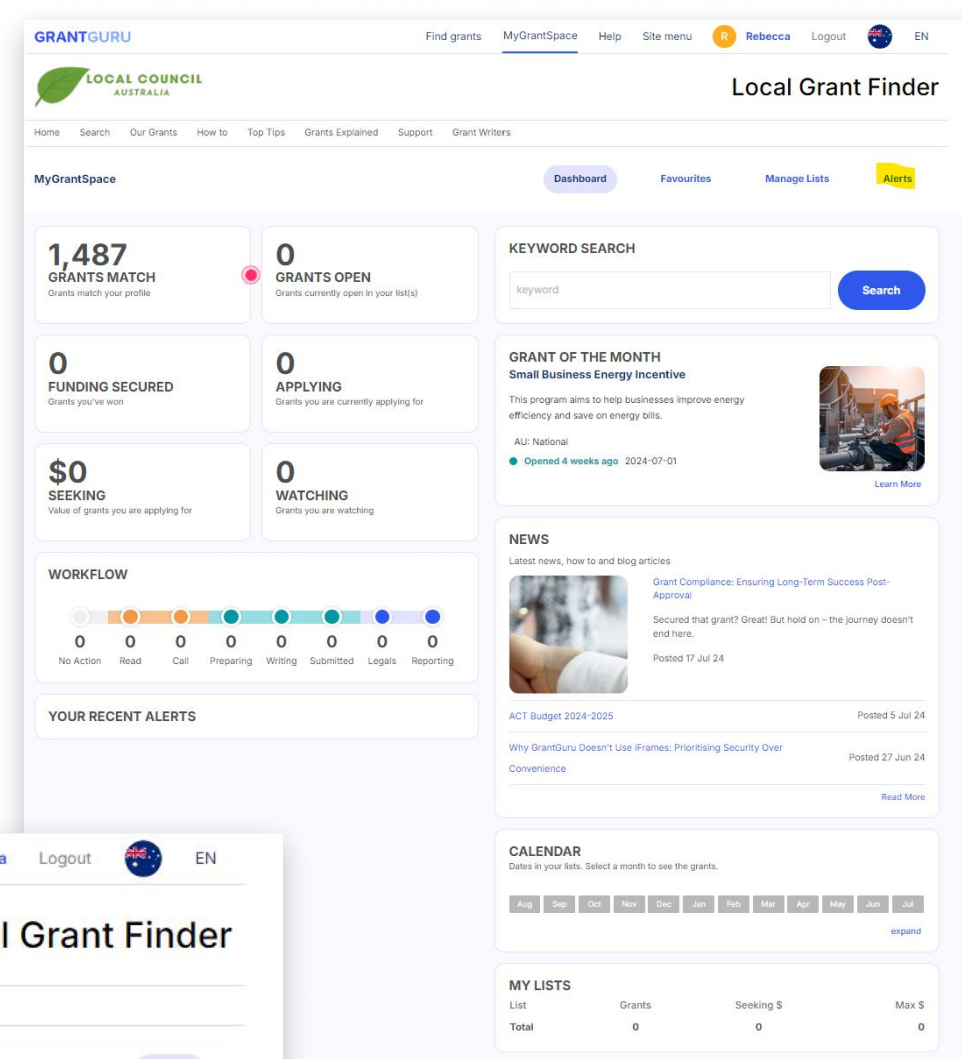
GRANTGURU

Find grants MyGrantSpace Help Site menu R Rebecca Logout EN

LOCAL COUNCIL
AUSTRALIA

Local Grant Finder

Home Search Our Grants How to Top Tips Grants Explained Support Grant Writers

MyGrantSpace

Dashboard Favourites Manage Lists Alerts

1,487
GRANTS MATCH
Grants match your profile

0
GRANTS OPEN
Grants currently open in your list(s)

0
FUNDING SECURED
Grants you've won

0
APPLYING
Grants you are currently applying for

$0
SEEKING
Value of grants you are applying for

0
WATCHING
Grants you are watching

WORKFLOW

| 0 | 0 | 0 | 0 | 0 | 0 | 0 | 0 |
|---|---|---|---|---|---|---|---|
| No Action | Read | Call | Preparing | Writing | Submitted | Legals | Reporting |

YOUR RECENT ALERTS

KEYWORD SEARCH

keyword

Search

GRANT OF THE MONTH
Small Business Energy Incentive
This program aims to help businesses improve energy efficiency and save on energy bills.
AU: National
Opened 4 weeks ago 2024-07-01
Learn More

NEWS
Latest news, how to and blog articles

Grant Compliance: Ensuring Long-Term Success Post-Approval
Secured that grant? Great! But hold on – the journey doesn't end here.
Posted 17 Jul 24

ACT Budget 2024-2025 Posted 5 Jul 24

Why GrantGuru Doesn't Use IFrames: Prioritising Security Over Convenience Posted 27 Jun 24

Read More

CALENDAR
Dates in your lists. Select a month to see the grants.

Aug Sep Oct Nov Dec Jan Feb Mar Apr May Jun Jul

expand

MY LISTS

| List | Grants | Seeking $ | Max $ |
|---|---|---|---|
| Total | 0 | 0 | 0 |

a Logout EN

l Grant Finder